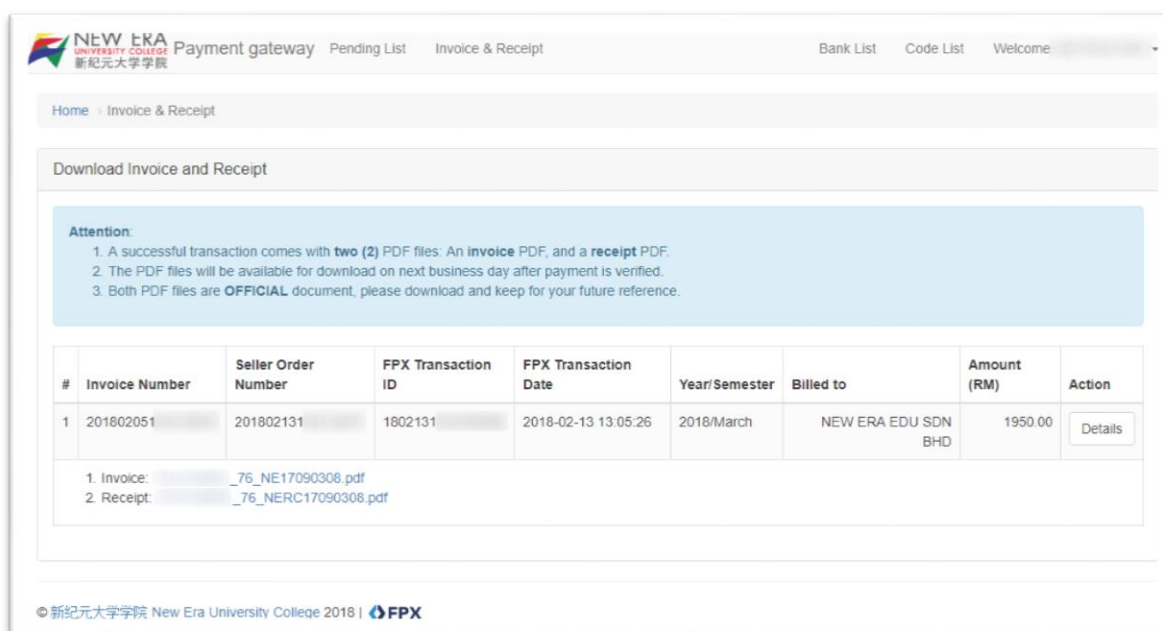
NEW ERA UNIVERSITY COLLEGE 新纪元大学学院 Payment gateway Pending List Invoice & Receipt Bank List Code List Welcome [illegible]

Home › Invoice & Receipt

Download Invoice and Receipt

Attention:
1. A successful transaction comes with **two (2)** PDF files: An **invoice** PDF, and a **receipt** PDF.
2. The PDF files will be available for download on next business day after payment is verified.
3. Both PDF files are **OFFICIAL** document, please download and keep for your future reference.

| # | Invoice Number | Seller Order Number | FPX Transaction ID | FPX Transaction Date | Year/Semester | Billed to | Amount (RM) | Action |
|---|---|---|---|---|---|---|---|---|
| 1 | 201802051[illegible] | 201802131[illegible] | 1802131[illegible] | 2018-02-13 13:05:26 | 2018/March | NEW ERA EDU SDN BHD | 1950.00 | Details |

1. Invoice: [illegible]_76_NE17090308.pdf
2. Receipt: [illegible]_76_NERC17090308.pdf

© 新纪元大学学院 New Era University College 2018 | FPX